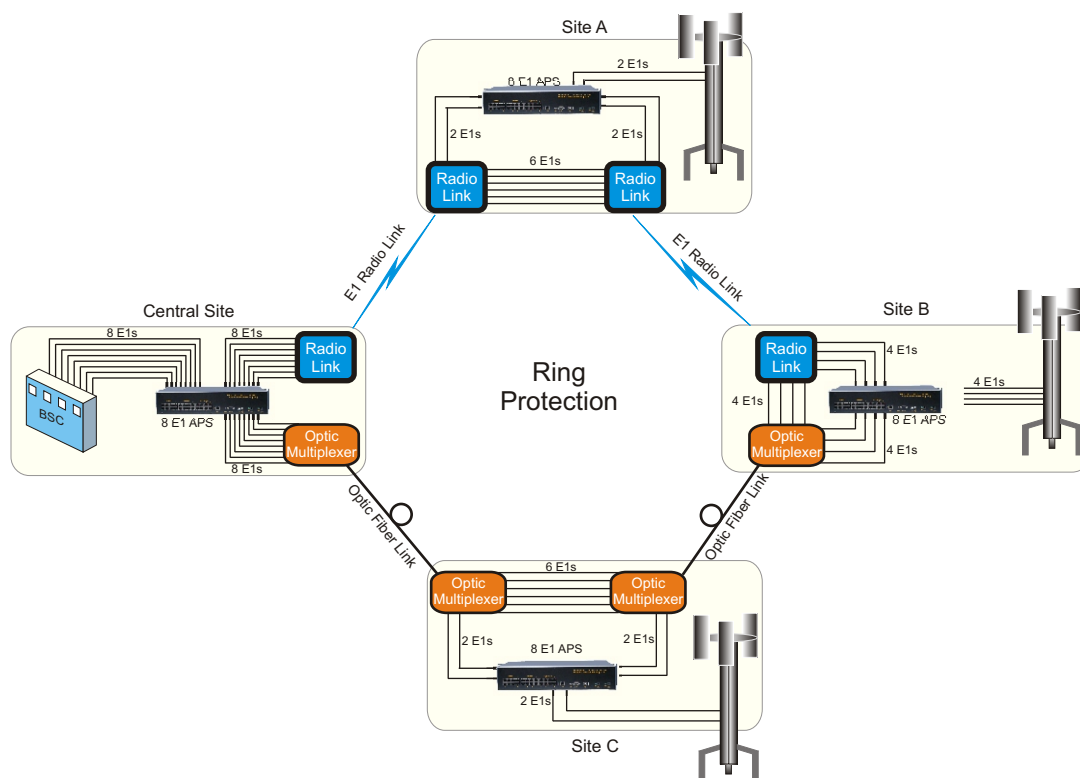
Site A

8 E1 APS
2 E1s
2 E1s
2 E1s
6 E1s
Radio Link
Radio Link

E1 Radio Link
E1 Radio Link

Central Site
8 E1s
8 E1s
Radio Link
BSC
8 E1 APS
Optic Multiplexer
8 E1s

Ring Protection

Site B
Radio Link
4 E1s
4 E1s
4 E1s
8 E1 APS
Optic Multiplexer
4 E1s

Optic Fiber Link
Optic Fiber Link

6 E1s
Optic Multiplexer
Optic Multiplexer
2 E1s
2 E1s
8 E1 APS
2 E1s
Site C